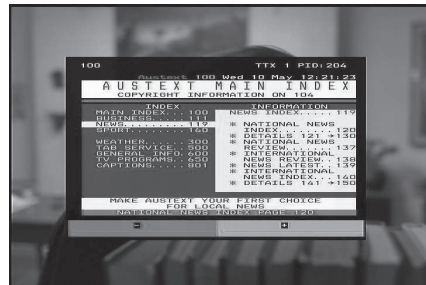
100 TTX 1 PID:204

Austext 100 Wed 10 May 12:21:23

AUSTEXT MAIN INDEX

COPYRIGHT INFORMATION ON 104

INDEX
MAIN INDEX...100
BUSINESS.....111
NEWS.........119
SPORT........160

WEATHER......300
TAB SERVICE..500
GENERAL INFO.600
TV PROGRAMS..650
CAPTIONS.....801

INFORMATION
NEWS INDEX.....119

* NATIONAL NEWS INDEX.........120
* DETAILS 121 →130
* NATIONAL NEWS REVIEW.........137
* INTERNATIONAL NEWS REVIEW..138
* NEWS LATEST..139
* INTERNATIONAL NEWS INDEX...140
* DETAILS 141 →150

MAKE AUSTEXT YOUR FIRST CHOICE FOR LOCAL NEWS

NATIONAL NEWS INDEX PAGE 120

−

+